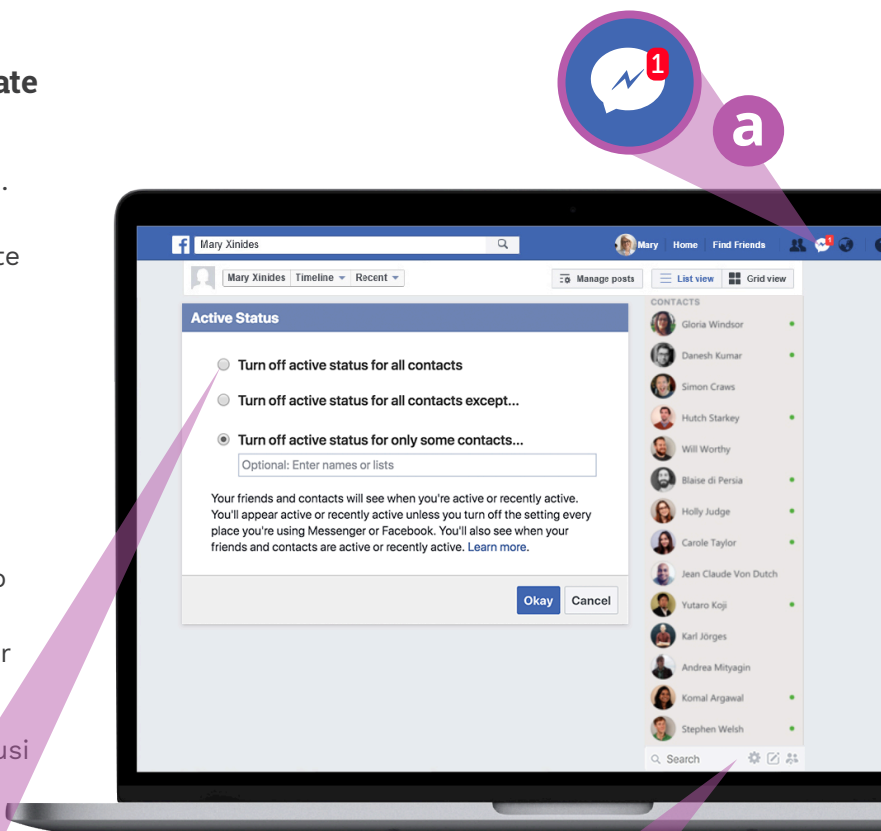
ate

.

te

o

r

usi

1

a

Mary Xinides

Mary Home Find Friends 1

Mary Xinides Timeline Recent

Manage posts List view Grid view

CONTACTS

Gloria Windsor
Danesh Kumar
Simon Craws
Hutch Starkey
Will Worthy
Blaise di Persia
Holly Judge
Carole Taylor
Jean Claude Von Dutch
Yutaro Koji
Karl Jörges
Andrea Mityagin
Komal Argawal
Stephen Welsh

Search

Active Status

Turn off active status for all contacts

Turn off active status for all contacts except...

Turn off active status for only some contacts...

Optional: Enter names or lists

Your friends and contacts will see when you're active or recently active. You'll appear active or recently active unless you turn off the setting every place you're using Messenger or Facebook. You'll also see when your friends and contacts are active or recently active. Learn more.

Okay Cancel